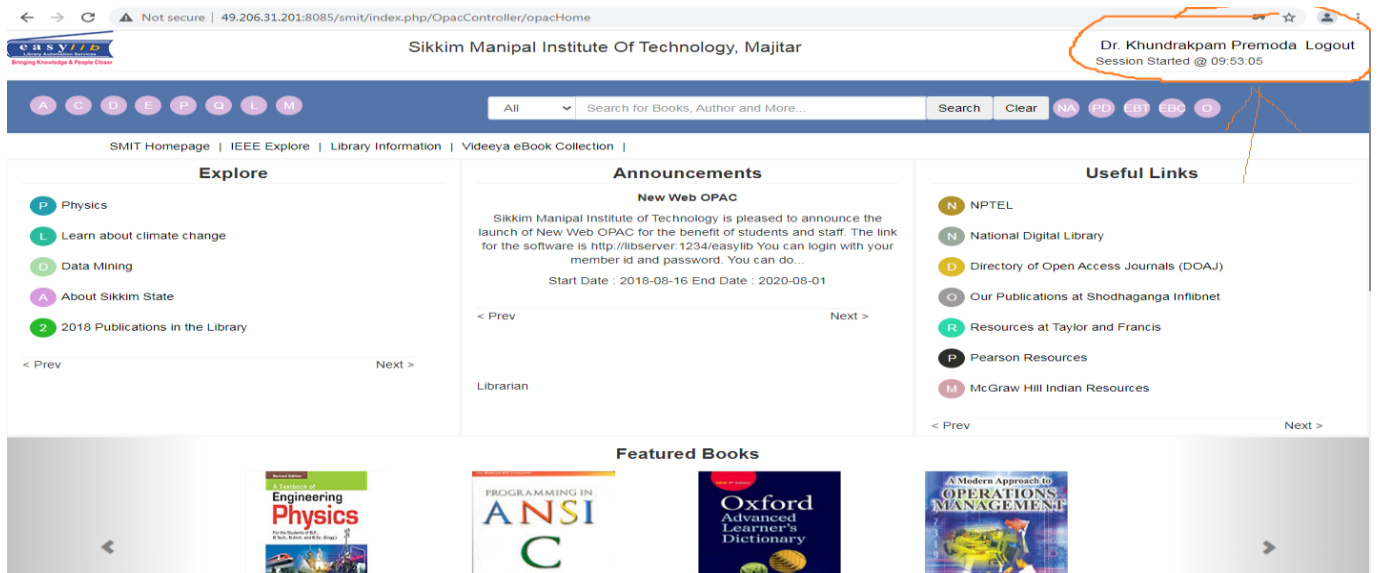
Not secure | 49.206.31.201:8085/smit/index.php/OpacController/opacHome

easylib
Library Automation Services
Bringing Knowledge & People Closer

Sikkim Manipal Institute Of Technology, Majitar

Dr. Khundrakpam Premoda Logout
Session Started @ 09:53:05

A C D E P Q L M

All Search for Books, Author and More... Search Clear NA PD EBT EBC O

SMIT Homepage | IEEE Explore | Library Information | Videeya eBook Collection |

Explore

P Physics
L Learn about climate change
D Data Mining
A About Sikkim State
2 2018 Publications in the Library

< Prev Next >

Announcements

New Web OPAC

Sikkim Manipal Institute of Technology is pleased to announce the launch of New Web OPAC for the benefit of students and staff. The link for the software is http://libserver:1234/easylib You can login with your member id and password. You can do...

Start Date : 2018-08-16 End Date : 2020-08-01

< Prev Next >

Librarian

Useful Links

N NPTEL
N National Digital Library
D Directory of Open Access Journals (DOAJ)
O Our Publications at Shodhaganga Inflibnet
R Resources at Taylor and Francis
P Pearson Resources
M McGraw Hill Indian Resources

< Prev Next >

Featured Books

Second Edition
A Textbook of
Engineering Physics
For the Students of B.E., B.Tech, B.Arch. and B.Sc. (Engg.)

PROGRAMMING IN ANSI C

Oxford Advanced Learner's Dictionary

A Modern Approach to OPERATIONS MANAGEMENT